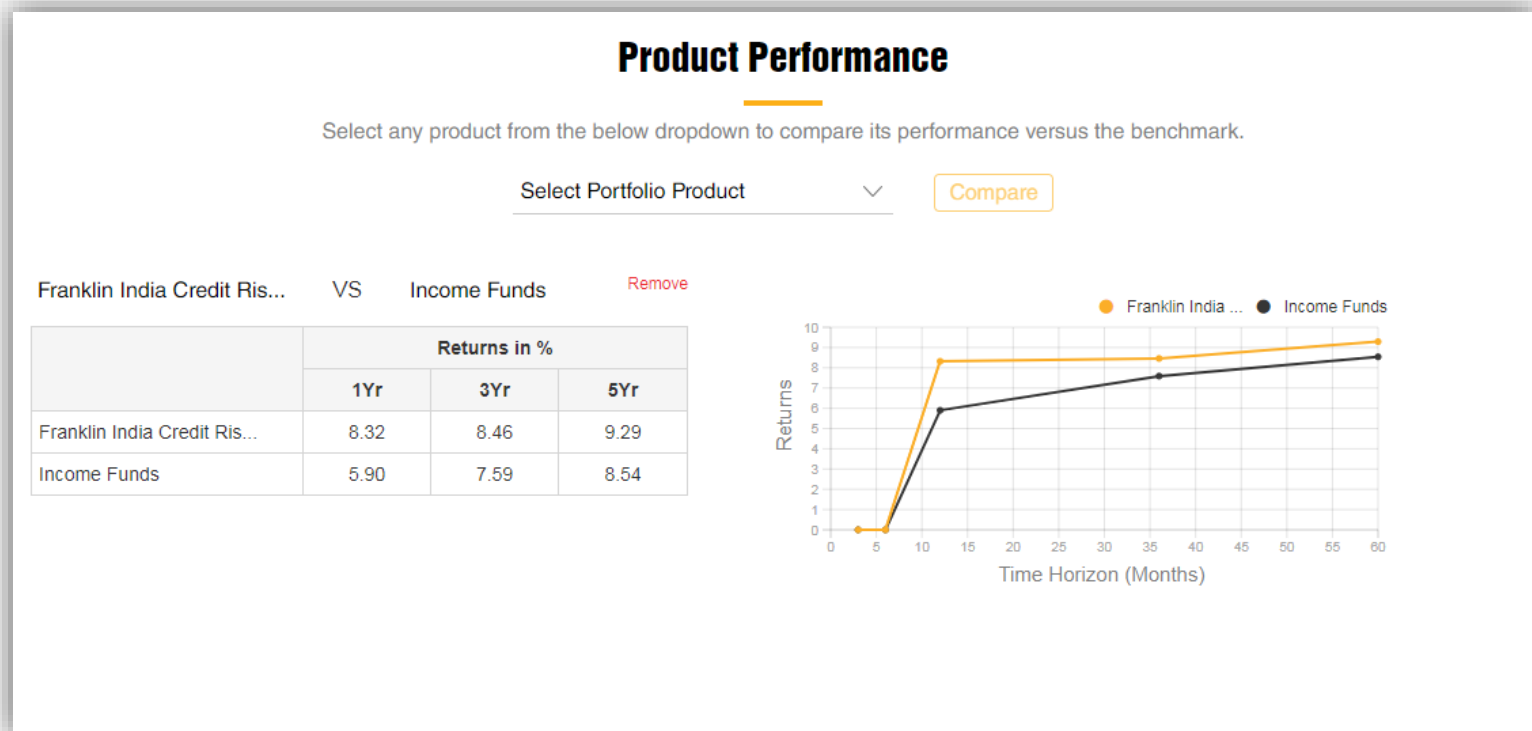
Product Performance

Select any product from the below dropdown to compare its performance versus the benchmark.

Select Portfolio Product

Compare

Franklin India Credit Ris... VS Income Funds

Remove

| | Returns in % | | |
|---|---|---|---|
| | 1Yr | 3Yr | 5Yr |
| Franklin India Credit Ris... | 8.32 | 8.46 | 9.29 |
| Income Funds | 5.90 | 7.59 | 8.54 |

Franklin India ... Income Funds

10
9
8
7
6
5
4
3
2
1
0

Returns

0 5 10 15 20 25 30 35 40 45 50 55 60

Time Horizon (Months)